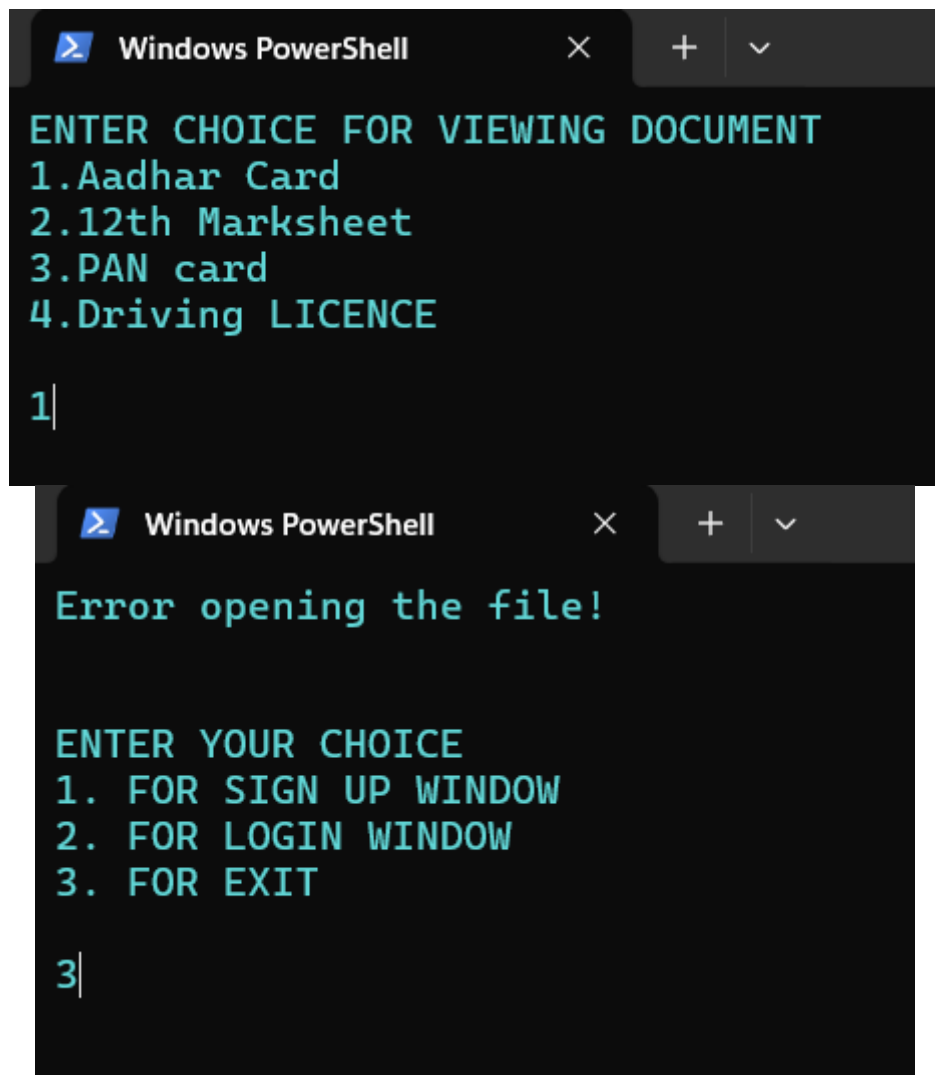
Windows PowerShell

ENTER CHOICE FOR VIEWING DOCUMENT
1.Aadhar Card
2.12th Marksheet
3.PAN card
4.Driving LICENCE

1

Windows PowerShell

Error opening the file!

ENTER YOUR CHOICE
1. FOR SIGN UP WINDOW
2. FOR LOGIN WINDOW
3. FOR EXIT

3